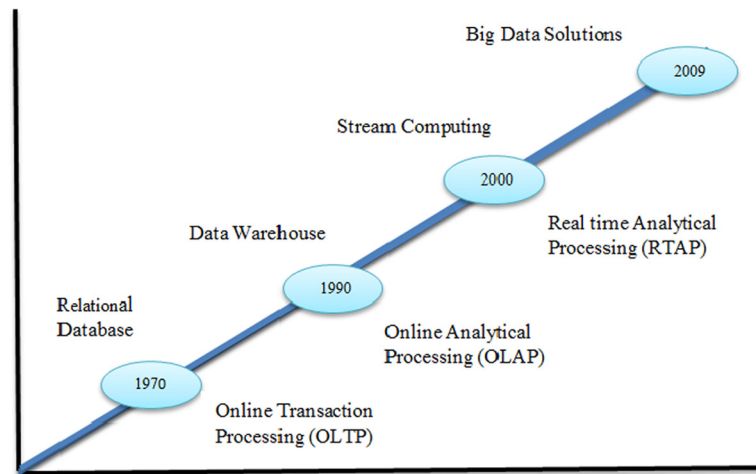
Big Data Solutions

2009

Stream Computing

2000

Real time Analytical Processing (RTAP)

Data Warehouse

1990

Relational Database

Online Analytical Processing (OLAP)

1970

Online Transaction Processing (OLTP)